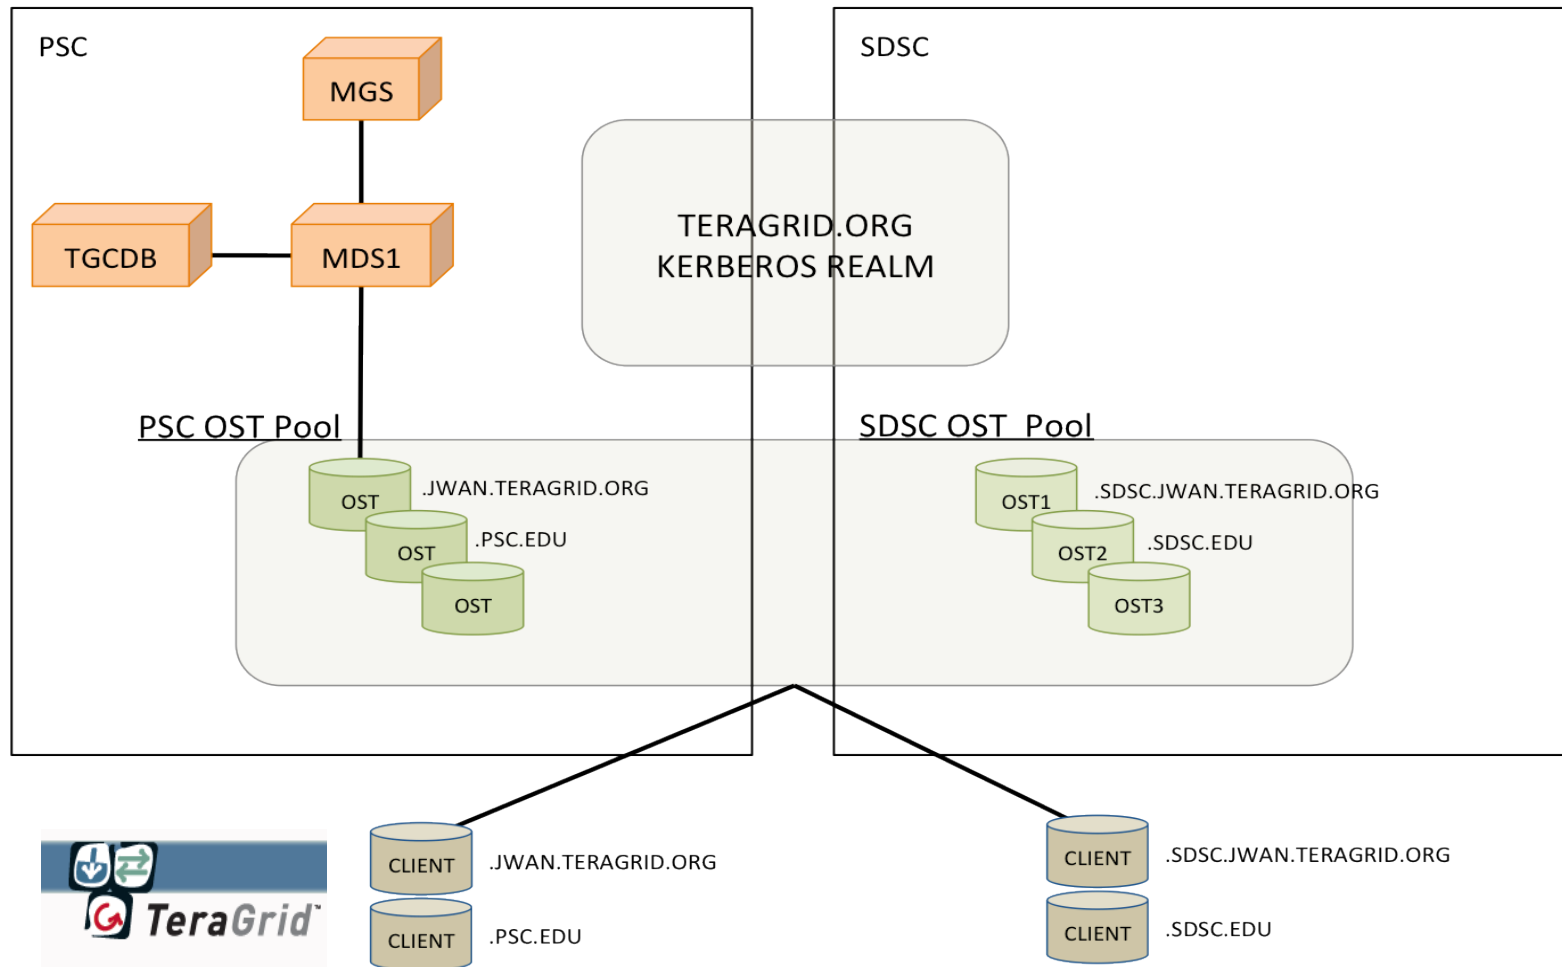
PSC

SDSC

MGS

TGCDB

MDS1

TERAGRID.ORG
KERBEROS REALM

PSC OST Pool

SDSC OST Pool

OST

.JWAN.TERAGRID.ORG

OST

.PSC.EDU

OST

OST1

.SDSC.JWAN.TERAGRID.ORG

OST2

.SDSC.EDU

OST3

TeraGrid

CLIENT

.JWAN.TERAGRID.ORG

CLIENT

.PSC.EDU

CLIENT

.SDSC.JWAN.TERAGRID.ORG

CLIENT

.SDSC.EDU